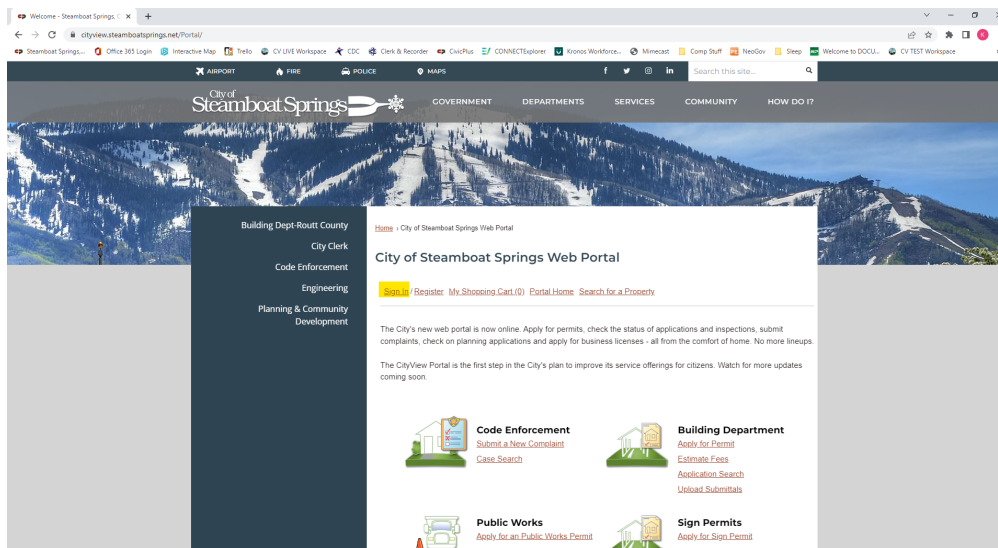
Welcome - Steamboat Springs, C ×
+
cityview.steamboatsprings.net/Portal/
Steamboat Springs,... Office 365 Login Interactive Map Trello CV LIVE Workspace CDC Clerk & Recorder CivicPlus CONNECTExplorer Kronos Workforce... Mimecast Comp Stuff NeoGov Sleep Welcome to DOCU... CV TEST Workspace

AIRPORT FIRE POLICE MAPS
Search this site...

City of Steamboat Springs
GOVERNMENT DEPARTMENTS SERVICES COMMUNITY HOW DO I?

Building Dept-Routt County
City Clerk
Code Enforcement
Engineering
Planning & Community Development

Home › City of Steamboat Springs Web Portal

City of Steamboat Springs Web Portal

Sign In / Register My Shopping Cart (0) Portal Home Search for a Property

The City's new web portal is now online. Apply for permits, check the status of applications and inspections, submit complaints, check on planning applications and apply for business licenses - all from the comfort of home. No more lineups.

The CityView Portal is the first step in the City's plan to improve its service offerings for citizens. Watch for more updates coming soon.

Code Enforcement
Submit a New Complaint
Case Search

Building Department
Apply for Permit
Estimate Fees
Application Search
Upload Submittals

Public Works
Apply for an Public Works Permit

Sign Permits
Apply for Sign Permit